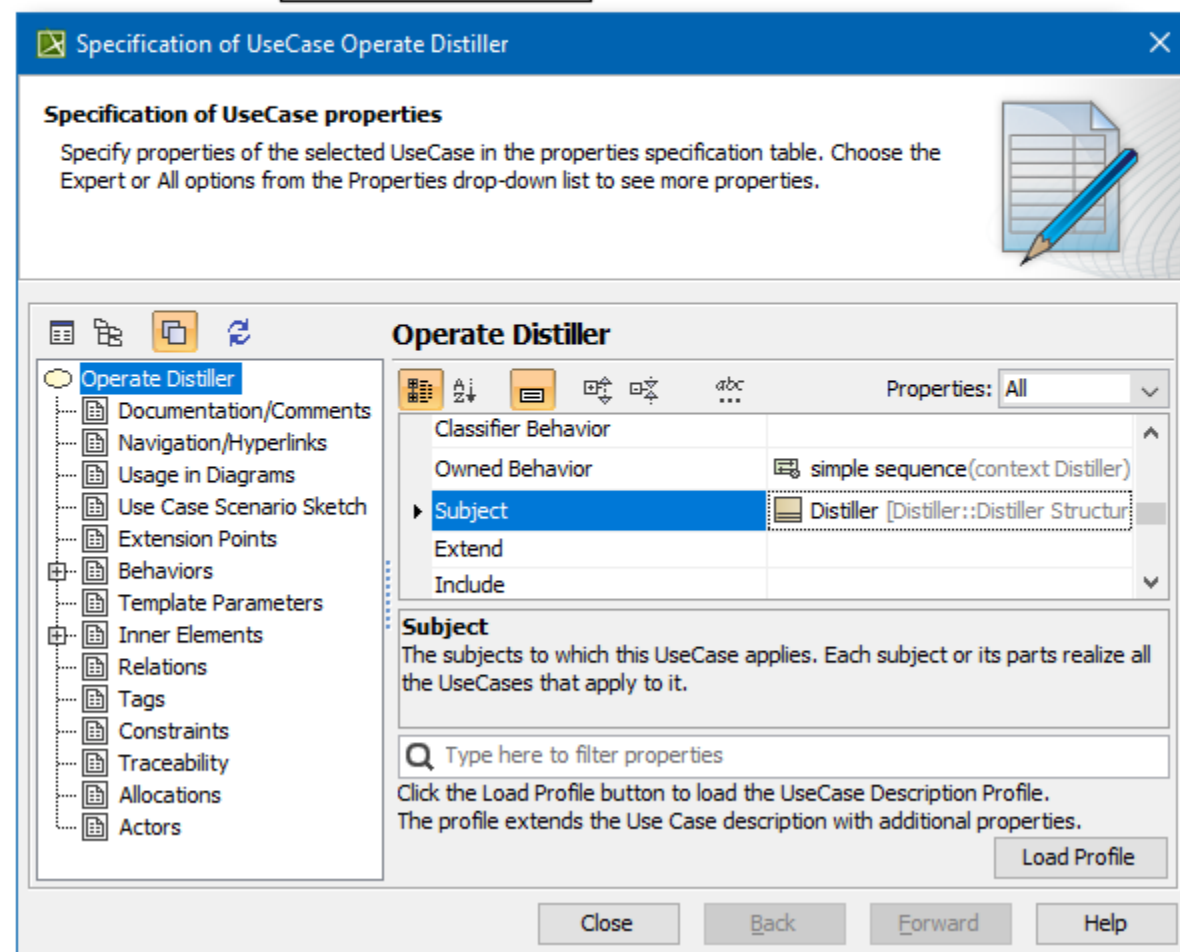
Specification of UseCase Operate Distiller

Specification of UseCase properties
Specify properties of the selected UseCase in the properties specification table. Choose the Expert or All options from the Properties drop-down list to see more properties.

Operate Distiller
Documentation/Comments
Navigation/Hyperlinks
Usage in Diagrams
Use Case Scenario Sketch
Extension Points
Behaviors
Template Parameters
Inner Elements
Relations
Tags
Constraints
Traceability
Allocations
Actors

Operate Distiller

abc

Properties: All

| | |
|---|---|
| Classifier Behavior | |
| Owned Behavior | simple sequence(context Distiller) |
| Subject | Distiller [Distiller::Distiller Structur |
| Extend | |
| Include | |

Subject
The subjects to which this UseCase applies. Each subject or its parts realize all the UseCases that apply to it.

Type here to filter properties

Click the Load Profile button to load the UseCase Description Profile.
The profile extends the Use Case description with additional properties.

Load Profile

Close Back Forward Help